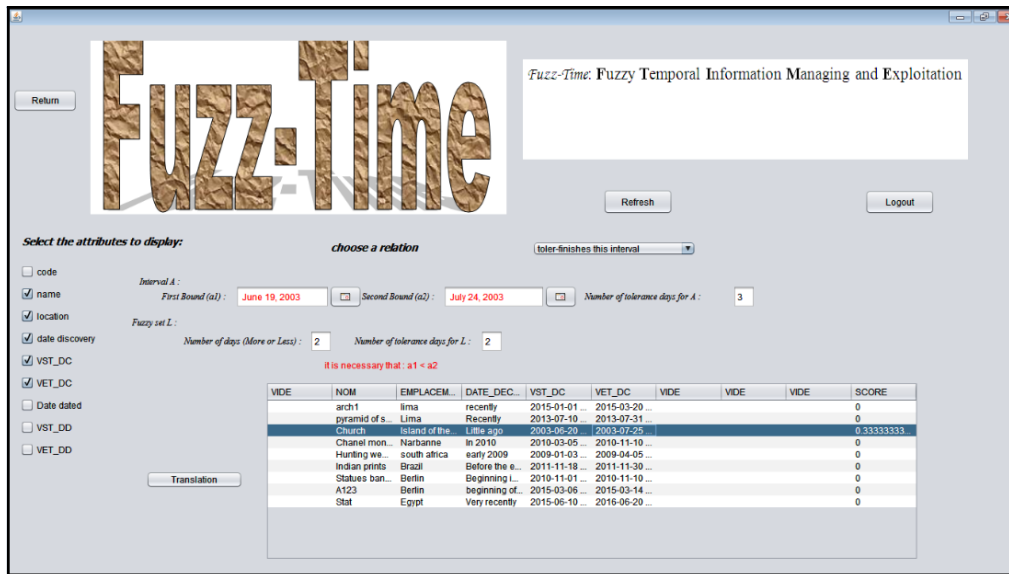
Return

Fuzz-Time

Fuzz-Time: Fuzzy Temporal Information Managing and Exploitation

Refresh

Logout

Select the attributes to display:

choose a relation

toler-finishes this interval

code

name

location

date discovery

VST_DC

VET_DC

Date dated

VST_DD

VET_DD

Interval A :

First Bound (a1) : June 19, 2003

Second Bound (a2) : July 24, 2003

Number of tolerance days for A : 3

Fuzzy set L :

Number of days (More or Less) : 2

Number of tolerance days for L : 2

it is necessary that : a1 < a2

Translation

| VIDE | NOM | EMPLACEM... | DATE_DEC... | VST_DC | VET_DC | VIDE | VIDE | VIDE | SCORE |
|---|---|---|---|---|---|---|---|---|---|
| | arch1 | lima | recently | 2015-01-01 ... | 2015-03-20 ... | | | | 0 |
| | pyramid of s... | Lima | Recently | 2013-07-10 ... | 2013-07-31 ... | | | | 0 |
| | Church | Island of the... | Little ago | 2003-06-20 ... | 2003-07-25 ... | | | | 0.33333333... |
| | Chanel mon... | Narbanne | In 2010 | 2010-03-05 ... | 2010-11-10 ... | | | | 0 |
| | Hunting we... | south africa | early 2009 | 2009-01-03 ... | 2009-04-05 ... | | | | 0 |
| | Indian prints | Brazil | Before the e... | 2011-11-18 ... | 2011-11-30 ... | | | | 0 |
| | Statues ban... | Berlin | Beginning i... | 2010-11-01 ... | 2010-11-10 ... | | | | 0 |
| | A123 | Berlin | beginning of... | 2015-03-06 ... | 2015-03-14 ... | | | | 0 |
| | Stat | Egypt | Very recently | 2015-06-10 ... | 2016-06-20 ... | | | | 0 |